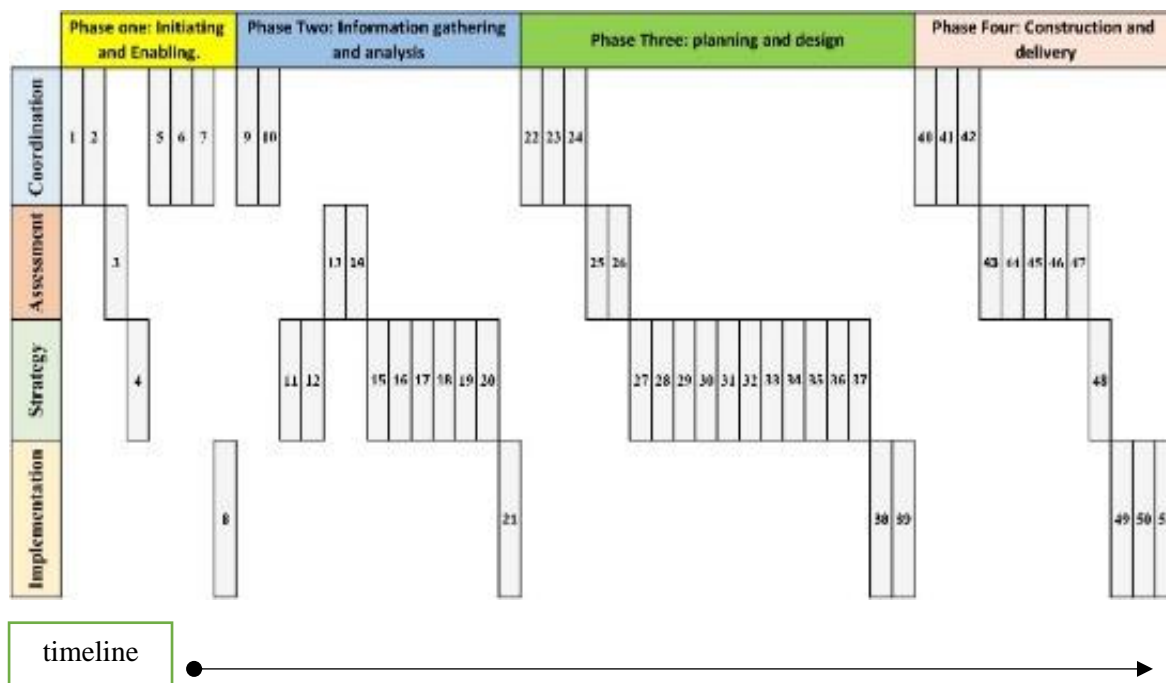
| | Phase one: Initiating and Enabling. | Phase Two: Information gathering and analysis | Phase Three: planning and design | Phase Four: Construction and delivery |
|---|---|---|---|---|
| Coordination | 1 2 5 6 7 | 9 10 | 22 23 24 | 40 41 42 |
| Assessment | 3 | 13 14 | 25 26 | 43 44 45 46 47 |
| Strategy | 4 | 11 12 15 16 17 18 19 20 | 27 28 29 30 31 32 33 34 35 36 37 | 48 |
| Implementation | 8 | 21 | 38 39 | 49 50 5 |

timeline